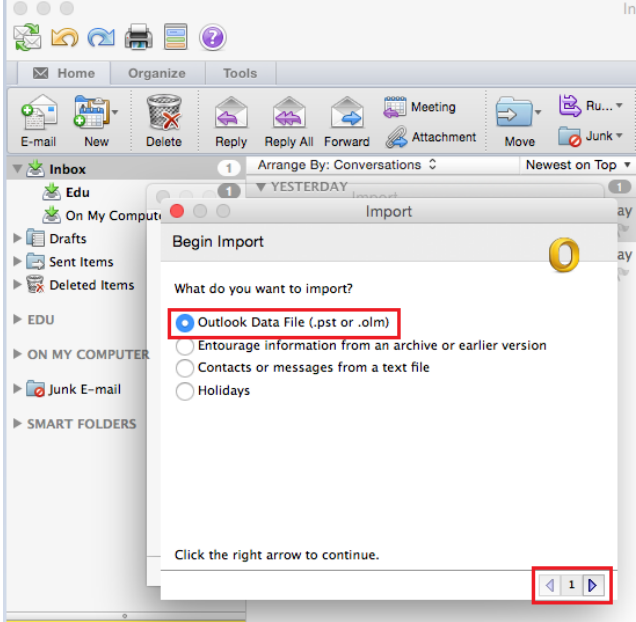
In

Home Organize Tools

E-mail New Delete Reply Reply All Forward Meeting Attachment Move Ru... Junk

Inbox 1
Edu 1
On My Compute
Drafts
Sent Items
Deleted Items

EDU

ON MY COMPUTER

Junk E-mail

SMART FOLDERS

Arrange By: Conversations Newest on Top
YESTERDAY 1
Import

Import

Begin Import

What do you want to import?

Outlook Data File (.pst or .olm)
Entourage information from an archive or earlier version
Contacts or messages from a text file
Holidays

Click the right arrow to continue.

1